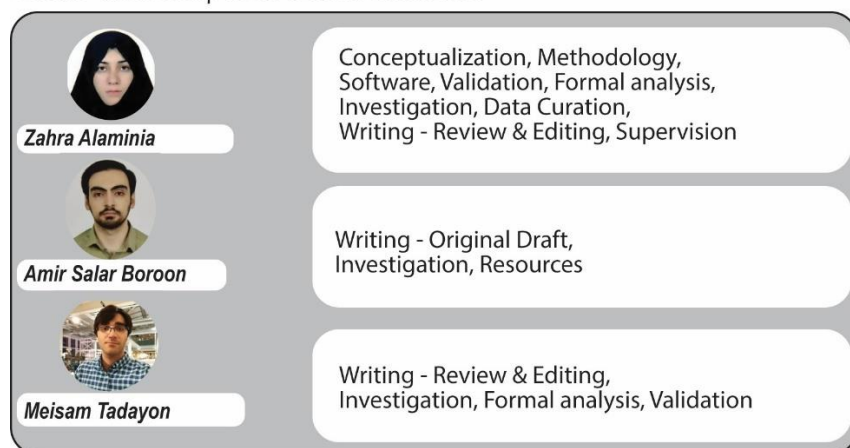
Zahra Alaminia

Conceptualization, Methodology, Software, Validation, Formal analysis, Investigation, Data Curation, Writing - Review & Editing, Supervision

Amir Salar Boroon

Writing - Original Draft, Investigation, Resources

Meisam Tadayon

Writing - Review & Editing, Investigation, Formal analysis, Validation